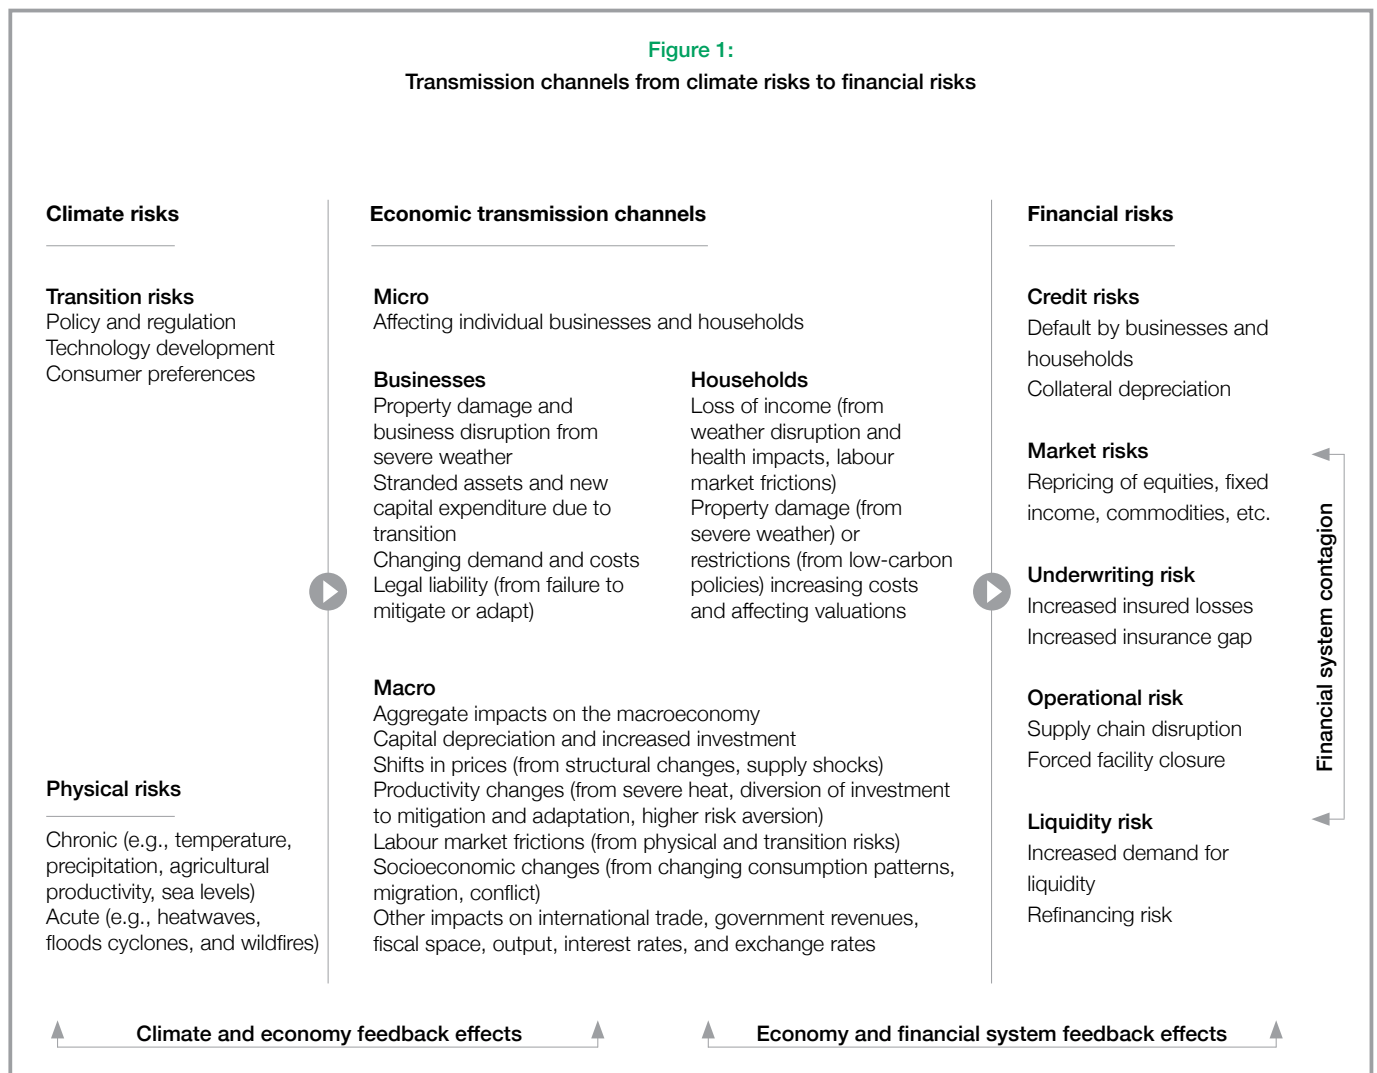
Figure 1:
Transmission channels from climate risks to financial risks

Climate risks

Transition risks
Policy and regulation
Technology development
Consumer preferences

Physical risks

Chronic (e.g., temperature, precipitation, agricultural productivity, sea levels)
Acute (e.g., heatwaves, floods cyclones, and wildfires)

Economic transmission channels

Micro
Affecting individual businesses and households

Businesses
Property damage and business disruption from severe weather
Stranded assets and new capital expenditure due to transition
Changing demand and costs
Legal liability (from failure to mitigate or adapt)

Households
Loss of income (from weather disruption and health impacts, labour market frictions)
Property damage (from severe weather) or restrictions (from low-carbon policies) increasing costs and affecting valuations

Macro
Aggregate impacts on the macroeconomy
Capital depreciation and increased investment
Shifts in prices (from structural changes, supply shocks)
Productivity changes (from severe heat, diversion of investment to mitigation and adaptation, higher risk aversion)
Labour market frictions (from physical and transition risks)
Socioeconomic changes (from changing consumption patterns, migration, conflict)
Other impacts on international trade, government revenues, fiscal space, output, interest rates, and exchange rates

Financial risks

Credit risks
Default by businesses and households
Collateral depreciation

Market risks
Repricing of equities, fixed income, commodities, etc.

Underwriting risk
Increased insured losses
Increased insurance gap

Operational risk
Supply chain disruption
Forced facility closure

Liquidity risk
Increased demand for liquidity
Refinancing risk

Financial system contagion

Climate and economy feedback effects

Economy and financial system feedback effects